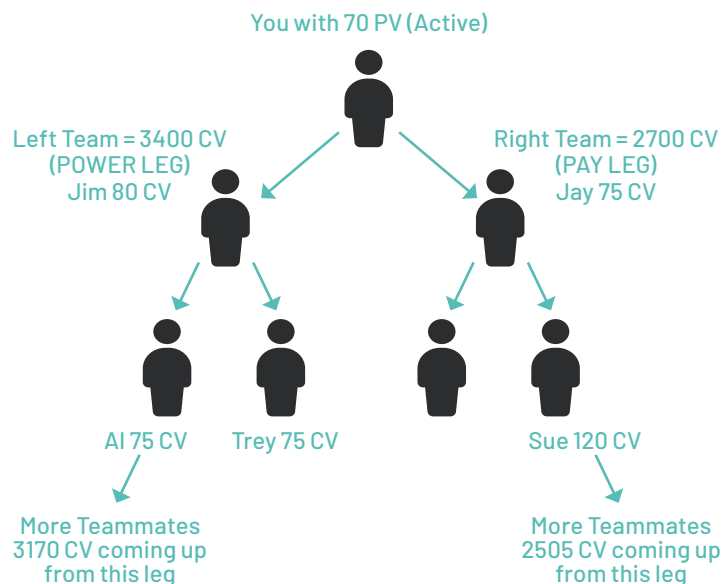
You with 70 PV (Active)

Left Team = 3400 CV
(POWER LEG)
Jim 80 CV

Right Team = 2700 CV
(PAY LEG)
Jay 75 CV

Al 75 CV

Trey 75 CV

Sue 120 CV

More Teammates
3170 CV coming up
from this leg

More Teammates
2505 CV coming up
from this leg